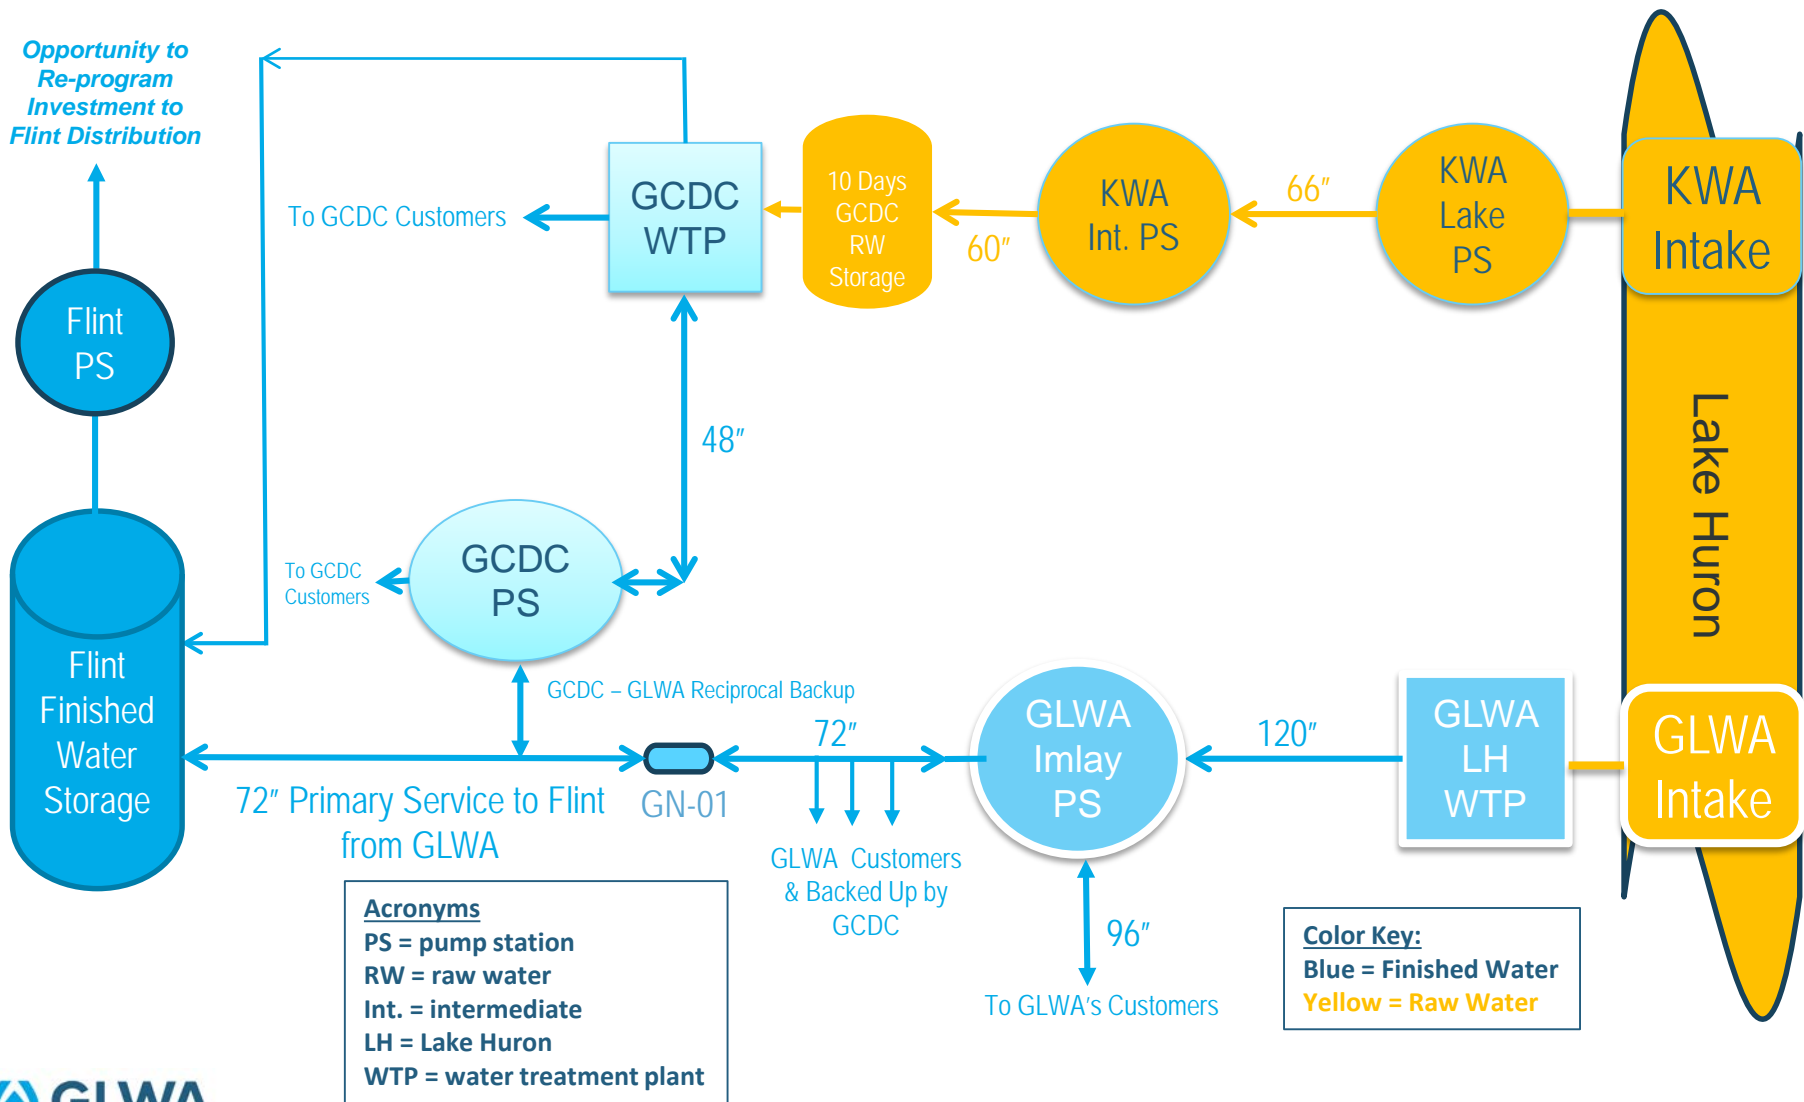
Opportunity to Re-program Investment to Flint Distribution

Flint PS

Flint Finished Water Storage

To GCDC Customers

GCDC WTP

10 Days GCDC RW Storage

60″

KWA Int. PS

66″

KWA Lake PS

KWA Intake

Lake Huron

48″

To GCDC Customers

GCDC PS

GCDC – GLWA Reciprocal Backup

72″

GLWA Imlay PS

120″

GLWA LH WTP

GLWA Intake

72″ Primary Service to Flint from GLWA

GN-01

GLWA Customers & Backed Up by GCDC

96″

To GLWA's Customers

Acronyms
PS = pump station
RW = raw water
Int. = intermediate
LH = Lake Huron
WTP = water treatment plant

Color Key:
Blue = Finished Water
Yellow = Raw Water

GLWA